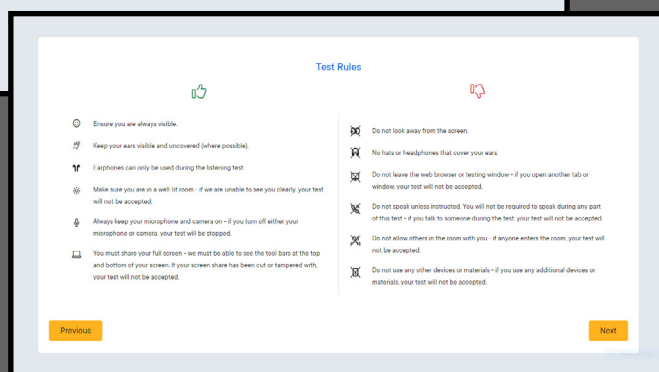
Test Rules

Ensure you are always visible.

Keep your ears visible and uncovered (where possible).

Earphones can only be used during the listening test

Make sure you are in a well-lit room - if we are unable to see you clearly, your test will not be accepted.

Always keep your microphone and camera on - if you turn off either your microphone or camera, your test will be stopped.

You must share your full screen - we must be able to see the tool bars at the top and bottom of your screen. If your screen share has been cut or tampered with, your test will not be accepted.

Do not look away from the screen.

No hats or headphones that cover your ears.

Do not leave the web browser or testing window - if you open another tab or window, your test will not be accepted.

Do not speak unless instructed. You will not be required to speak during any part of this test - if you talk to someone during the test, your test will not be accepted.

Do not allow others in the room with you - if anyone enters the room, your test will not be accepted.

Do not use any other devices or materials - if you use any additional devices or materials, your test will not be accepted.

Previous

Next